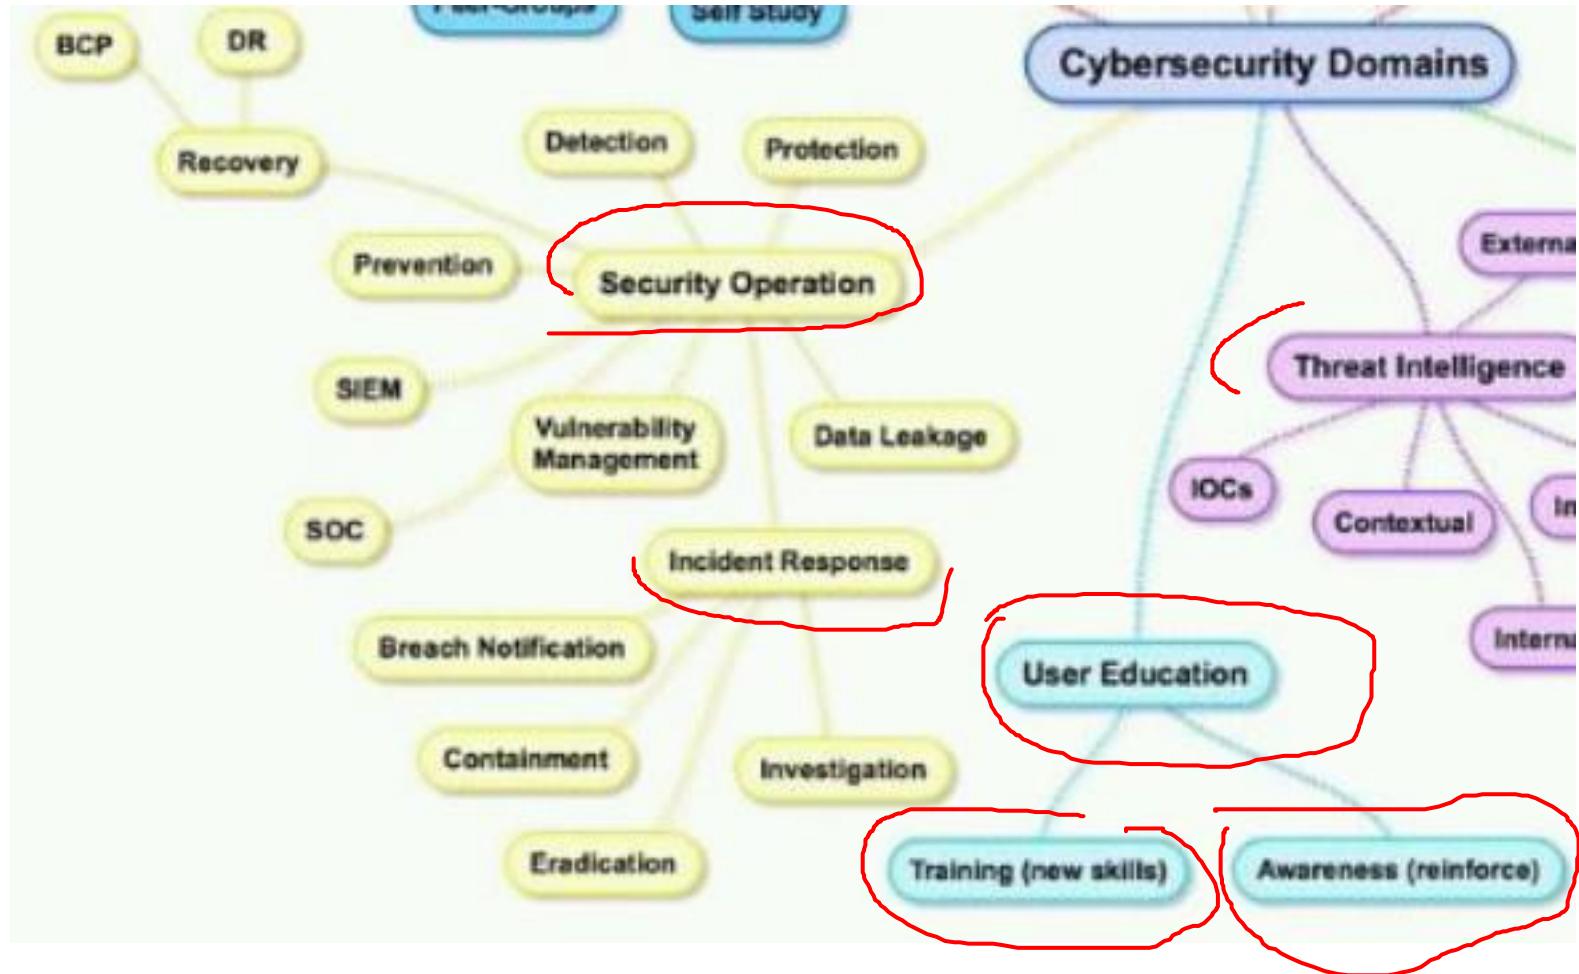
BCP

DR

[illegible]

Self Study

Cybersecurity Domains

Recovery

Detection

Protection

Prevention

Security Operation

Externa

Threat Intelligence

SIEM

Vulnerability Management

Data Leakage

IOCs

Contextual

In

SOC

Incident Response

Breach Notification

User Education

Interna

Containment

Investigation

Eradication

Training (new skills)

Awareness (reinforce)